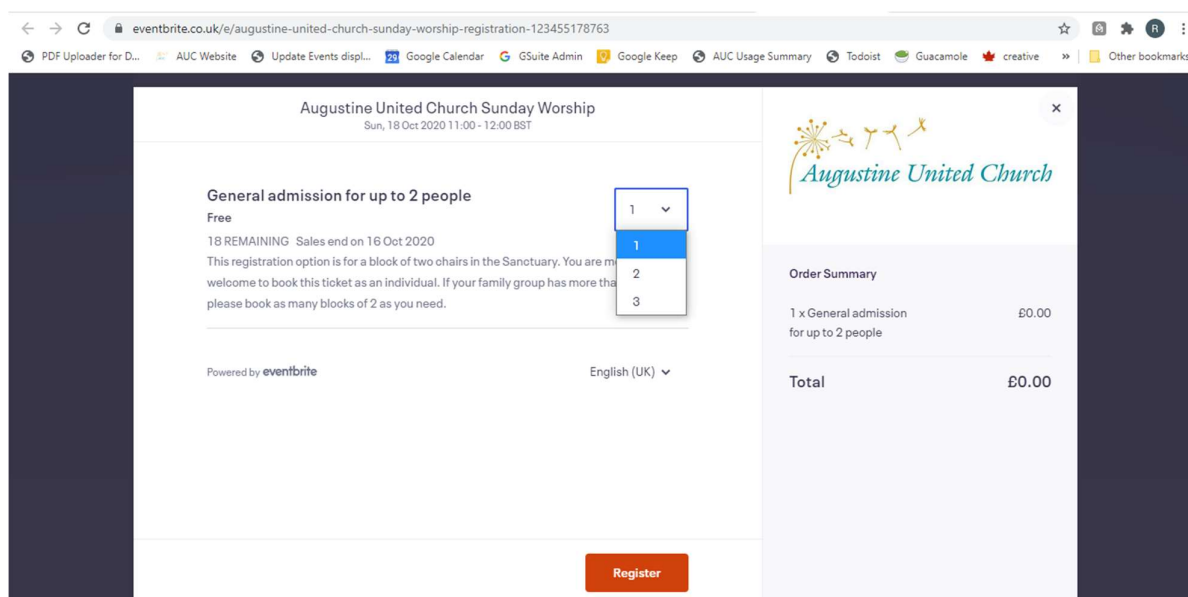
eventbrite.co.uk/e/augustine-united-church-sunday-worship-registration-123455178763

PDF Uploader for D... AUC Website Update Events displ... Google Calendar GSuite Admin Google Keep AUC Usage Summary Todoist Guacamole creative » Other bookmarks

Augustine United Church Sunday Worship
Sun, 18 Oct 2020 11:00 - 12:00 BST

General admission for up to 2 people
Free

1

1
2
3

18 REMAINING Sales end on 16 Oct 2020
This registration option is for a block of two chairs in the Sanctuary. You are m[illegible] welcome to book this ticket as an individual. If your family group has more tha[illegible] please book as many blocks of 2 as you need.

Powered by eventbrite

English (UK)

Register

×

Augustine United Church

Order Summary

1 x General admission for up to 2 people £0.00

Total £0.00